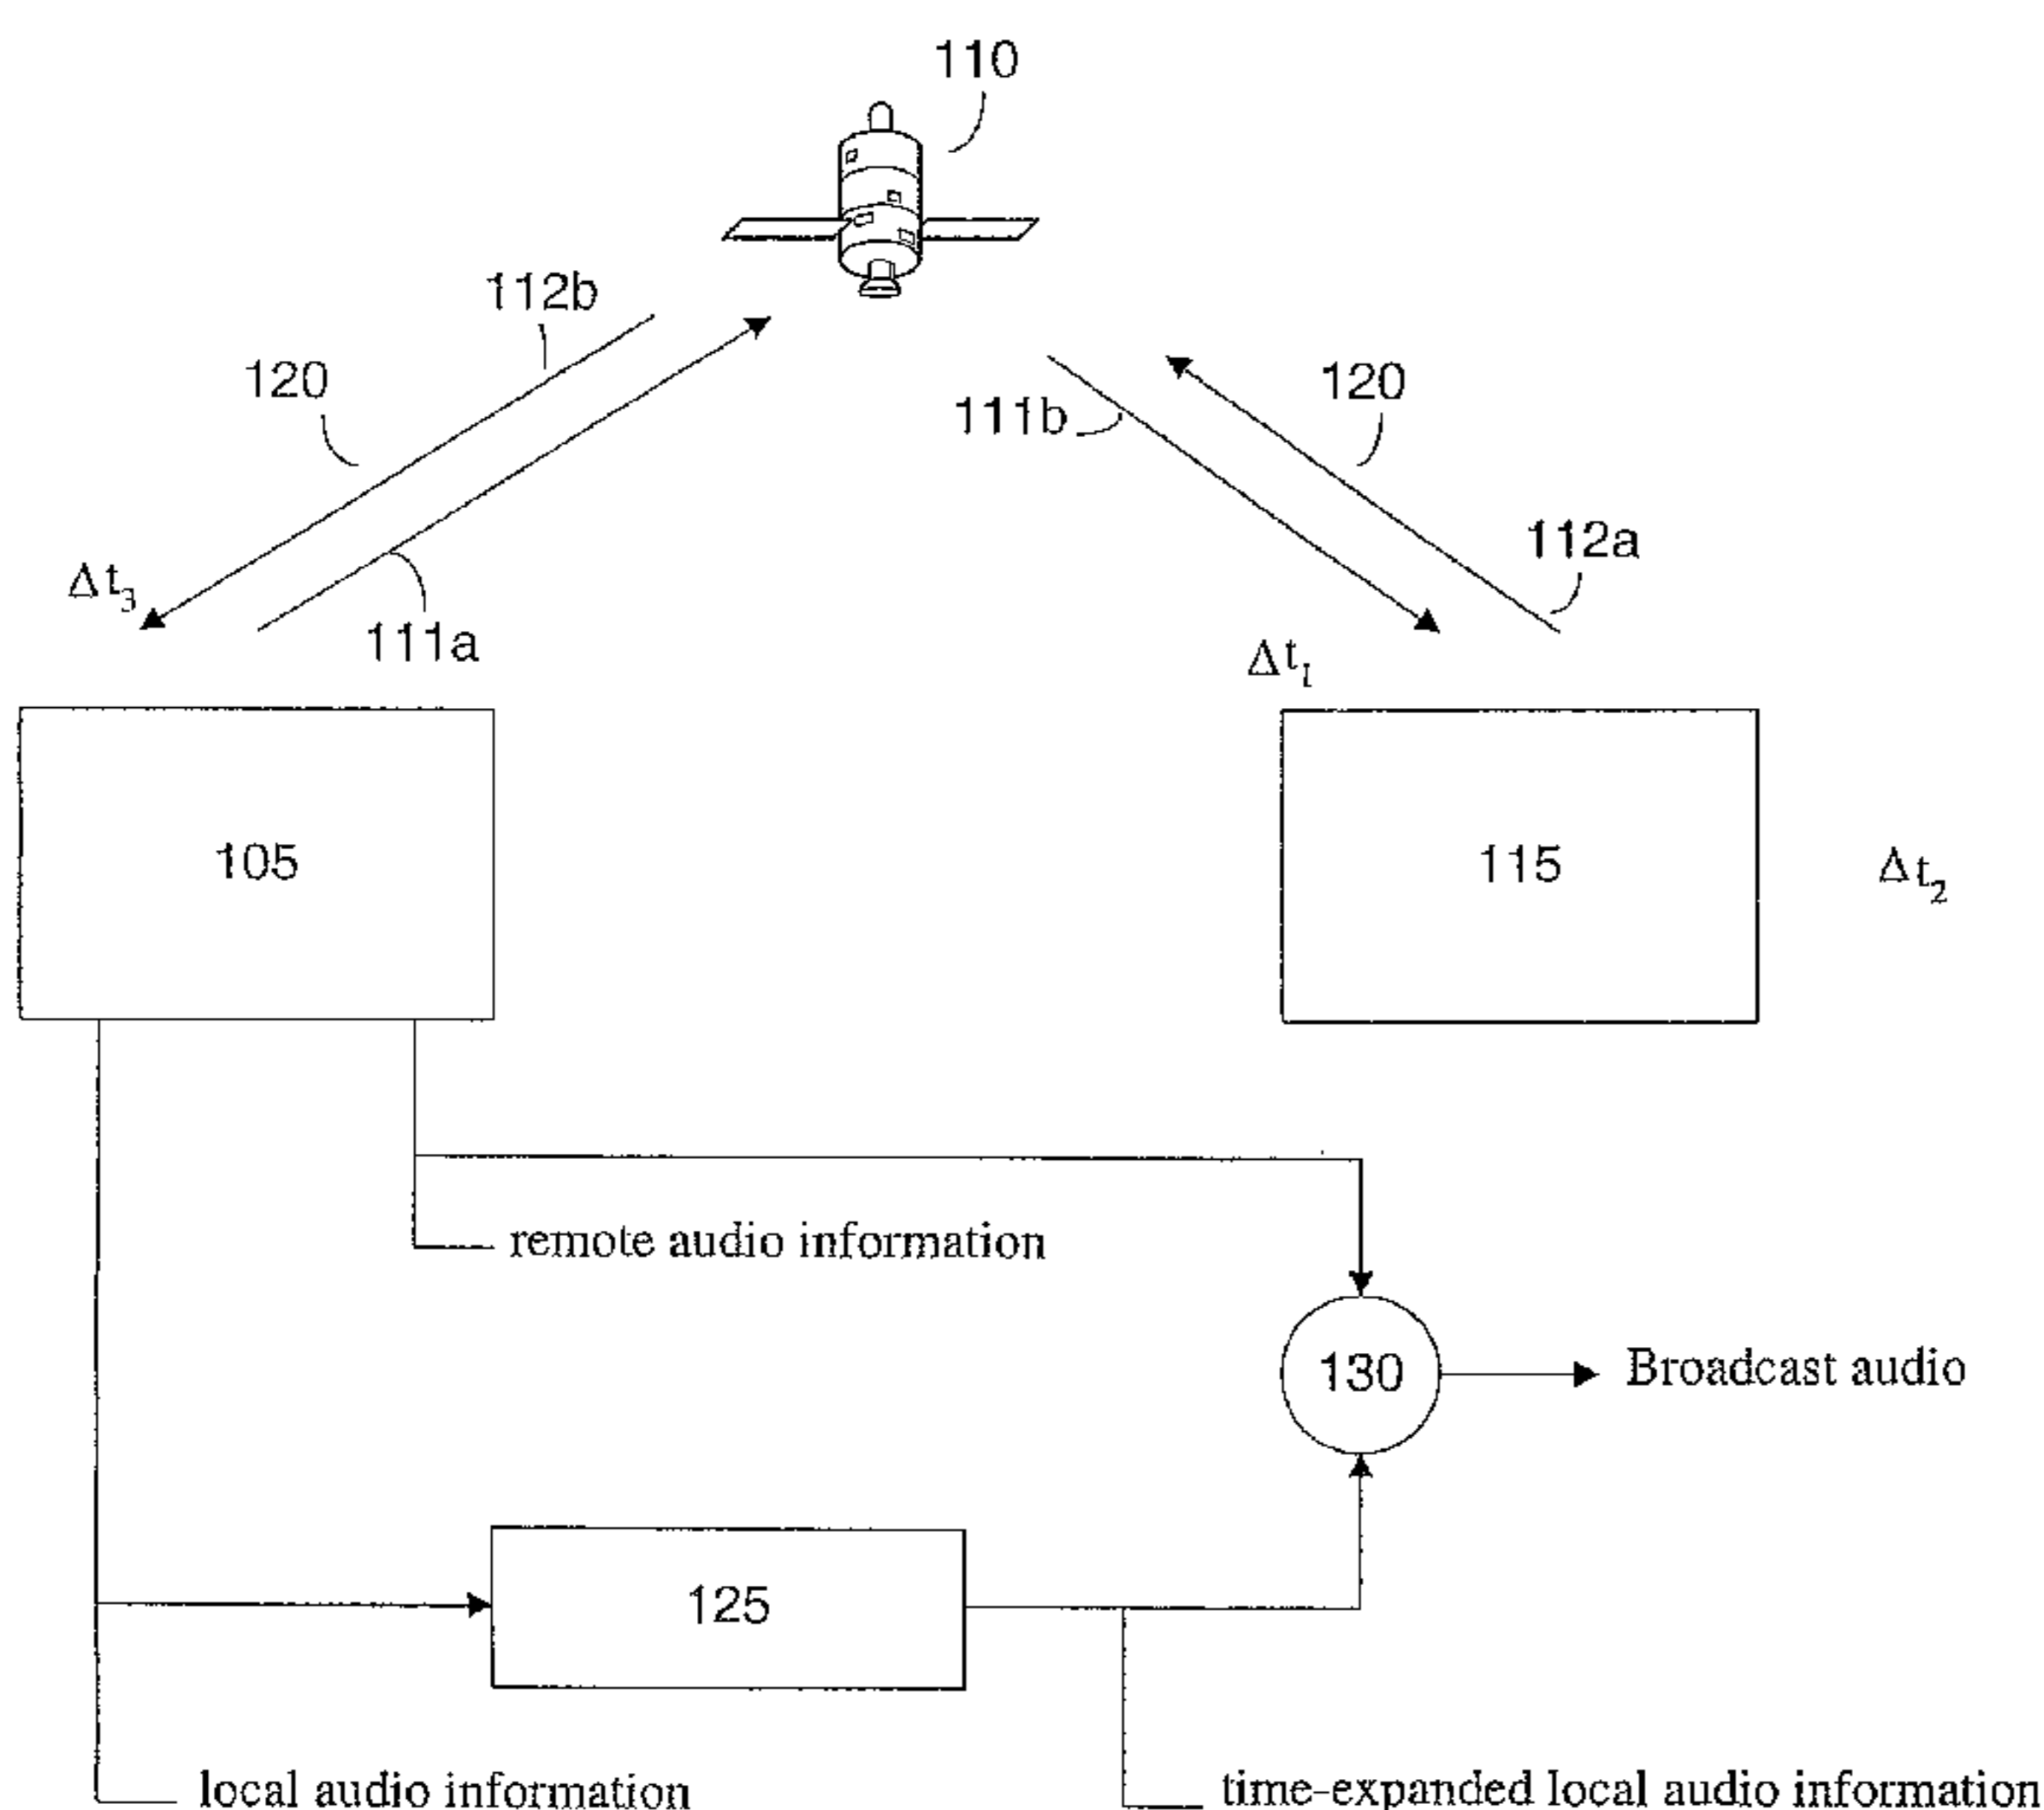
110

112b

120

120

111b

112a

$\Delta t_3$

111a

$\Delta t_1$

105

115

$\Delta t_2$

remote audio information

130

Broadcast audio

125

local audio information

time-expanded local audio information